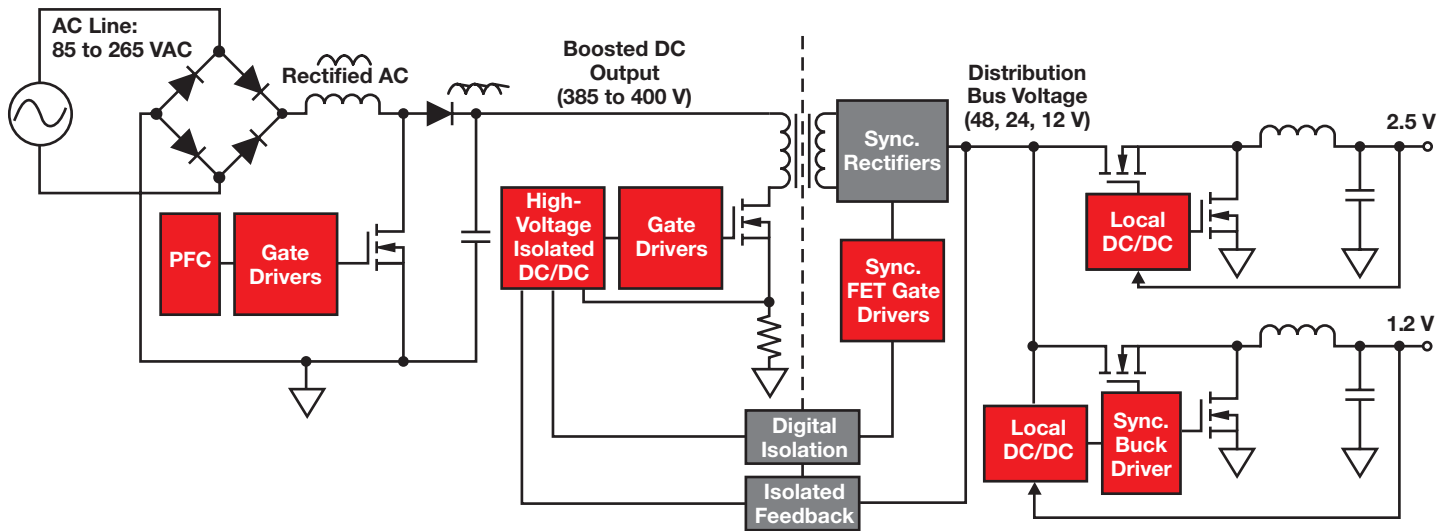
AC Line:
85 to 265 VAC

Rectified AC

Boosted DC
Output
(385 to 400 V)

Distribution
Bus Voltage
(48, 24, 12 V)

2.5 V

PFC

Gate
Drivers

High-
Voltage
Isolated
DC/DC

Gate
Drivers

Sync.
Rectifiers

Sync.
FET Gate
Drivers

Local
DC/DC

1.2 V

Digital
Isolation

Isolated
Feedback

Local
DC/DC

Sync.
Buck
Driver